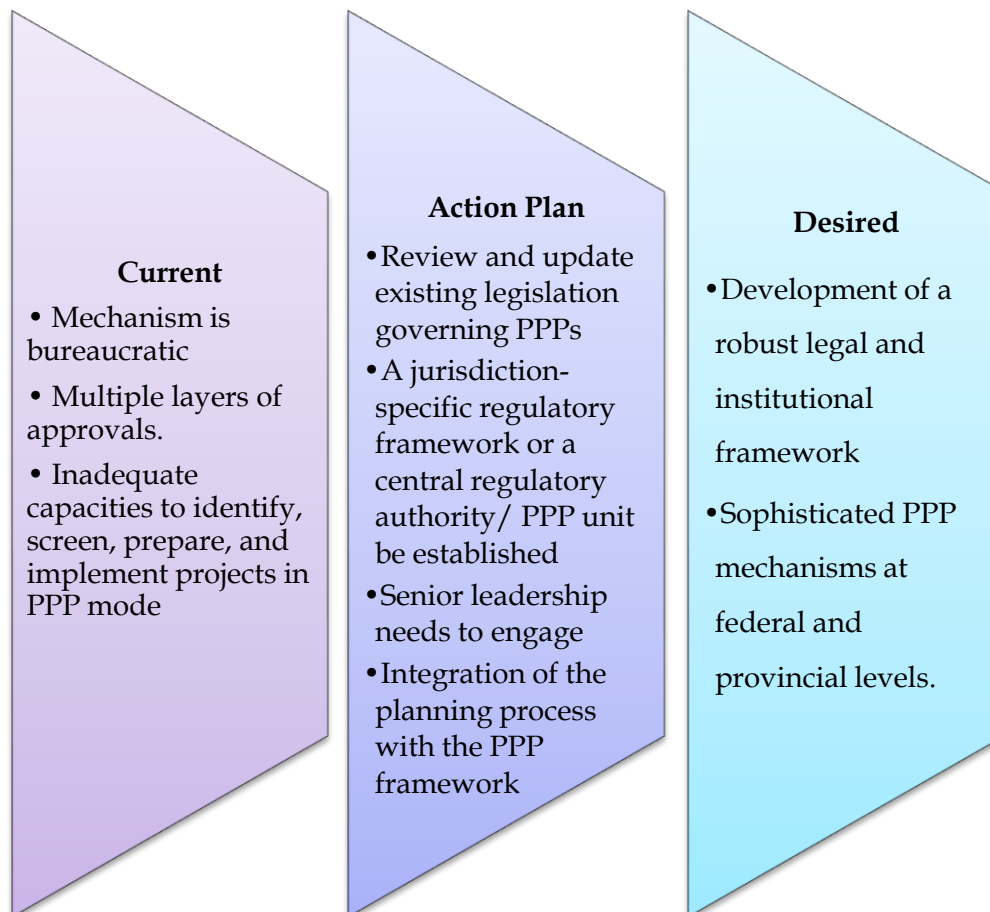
**Current**

• Mechanism is bureaucratic

• Multiple layers of approvals.

• Inadequate capacities to identify, screen, prepare, and implement projects in PPP mode

**Action Plan**

• Review and update existing legislation governing PPPs

• A jurisdiction-specific regulatory framework or a central regulatory authority/ PPP unit be established

• Senior leadership needs to engage

• Integration of the planning process with the PPP framework

**Desired**

• Development of a robust legal and institutional framework

• Sophisticated PPP mechanisms at federal and provincial levels.